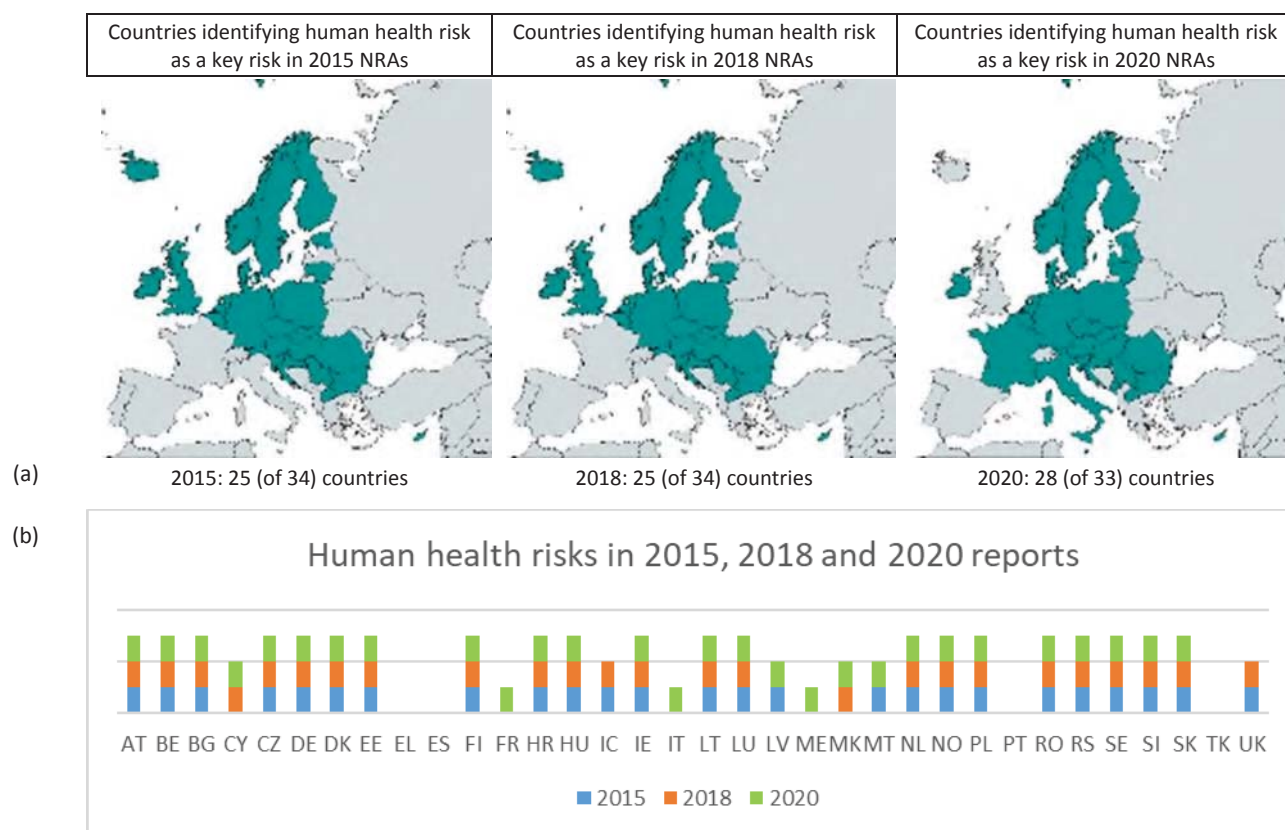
| Countries identifying human health risk as a key risk in 2015 NRAs | Countries identifying human health risk as a key risk in 2018 NRAs | Countries identifying human health risk as a key risk in 2020 NRAs |
|---|---|---|

(a)

2015: 25 (of 34) countries

2018: 25 (of 34) countries

2020: 28 (of 33) countries

(b)

Human health risks in 2015, 2018 and 2020 reports

AT BE BG CY CZ DE DK EE EL ES FI FR HR HU IC IE IT LT LU LV ME MK MT NL NO PL PT RO RS SE SI SK TK UK

2015 2018 2020